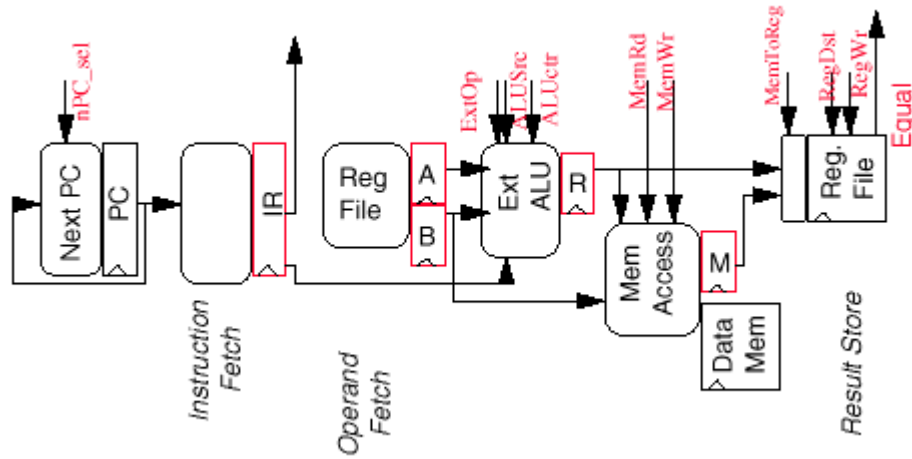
nPC_sel

Next PC

PC

IR

Instruction Fetch

Reg File

A

B

Operand Fetch

ExtOp

ALUSrc

ALUctr

Ext ALU

R

MemRd

MemWr

Mem Access

M

Data Mem

MemToReg

RegDst

RegWr

Equal

Reg. File

Result Store